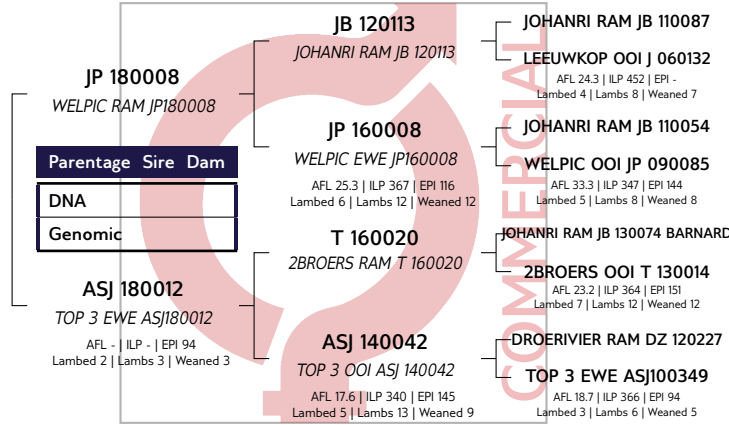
JP 180008
WELPIC RAM JP180008

Parentage Sire Dam
DNA
Genomic

ASJ 180012
TOP 3 EWE ASJ180012
AFL - | ILP - | EPI 94
Lambed 2 | Lambs 3 | Weaned 3

JB 120113
JOHANRI RAM JB 120113

JP 160008
WELPIC EWE JP160008
AFL 25.3 | ILP 367 | EPI 116
Lambed 6 | Lambs 12 | Weaned 12

T 160020
2BROERS RAM T 160020

ASJ 140042
TOP 3 OOI ASJ 140042
AFL 17.6 | ILP 340 | EPI 145
Lambed 5 | Lambs 13 | Weaned 9

JOHANRI RAM JB 110087
LEEUWKOP OOI J 060132
AFL 24.3 | ILP 452 | EPI -
Lambed 4 | Lambs 8 | Weaned 7

JOHANRI RAM JB 110054
WELPIC OOI JP 090085
AFL 33.3 | ILP 347 | EPI 144
Lambed 5 | Lambs 8 | Weaned 8

JOHANRI RAM JB 130074 BARNARD
2BROERS OOI T 130014
AFL 23.2 | ILP 364 | EPI 151
Lambed 7 | Lambs 12 | Weaned 12

DROERIVIER RAM DZ 120227
TOP 3 EWE ASJ100349
AFL 18.7 | ILP 366 | EPI 94
Lambed 3 | Lambs 6 | Weaned 5

COMMERCIAL